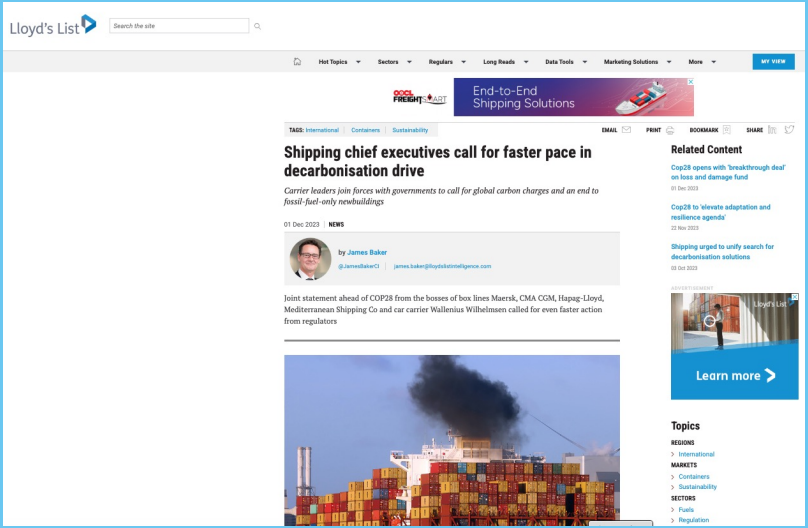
Lloyd's List

Search the site

Hot Topics Sectors Regulars Long Reads Data Tools Marketing Solutions More

MY VIEW

OOCL FREIGHTSMART End-to-End Shipping Solutions

TAGS: International Containers Sustainability

EMAIL PRINT BOOKMARK SHARE

Shipping chief executives call for faster pace in decarbonisation drive

Carrier leaders join forces with governments to call for global carbon charges and an end to fossil-fuel-only newbuildings

01 Dec 2023 | NEWS

by James Baker

@JamesBakerCI james.baker@lloydslistintelligence.com

Joint statement ahead of COP28 from the bosses of box lines Maersk, CMA CGM, Hapag-Lloyd, Mediterranean Shipping Co and car carrier Wallenius Wilhelmsen called for even faster action from regulators

Related Content

Cop28 opens with 'breakthrough deal' on loss and damage fund
01 Dec 2023

Cop28 to 'elevate adaptation and resilience agenda'
22 Nov 2023

Shipping urged to unify search for decarbonisation solutions
03 Oct 2023

ADVERTISEMENT

Lloyd's List

Learn more

Topics

REGIONS
International

MARKETS
Containers
Sustainability

SECTORS
Fuels
Regulation